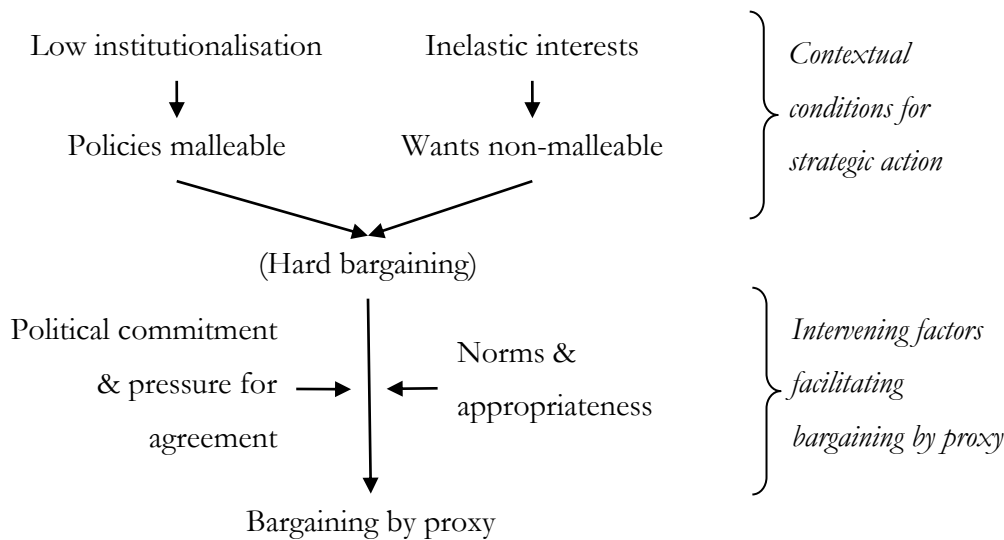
Low institutionalisation

Inelastic interests

Contextual conditions for strategic action

Policies malleable

Wants non-malleable

(Hard bargaining)

Political commitment & pressure for agreement

Norms & appropriateness

Intervening factors facilitating bargaining by proxy

Bargaining by proxy